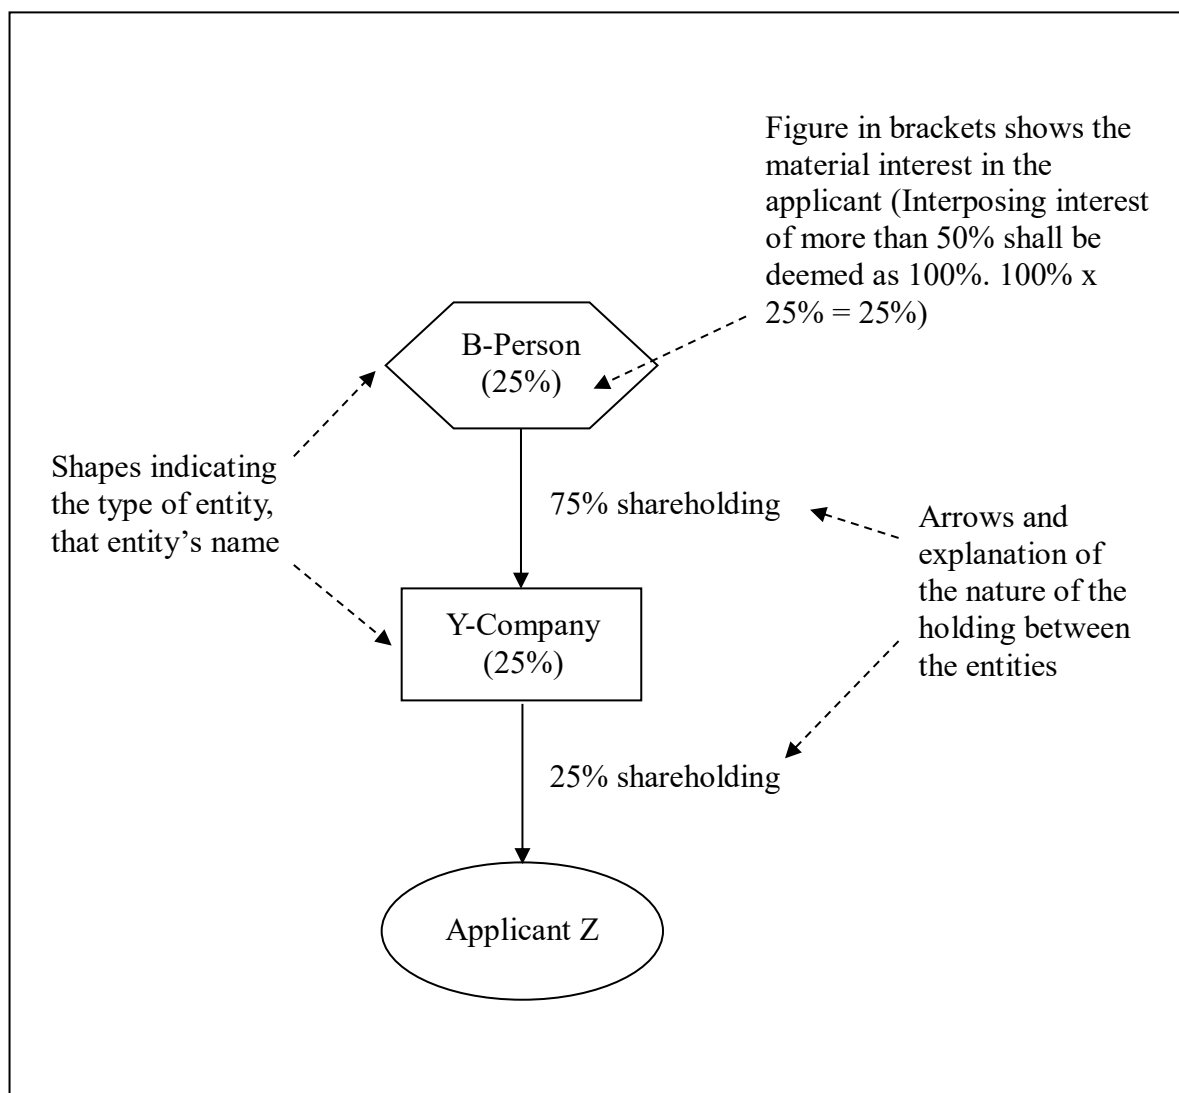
Figure in brackets shows the material interest in the applicant (Interposing interest of more than 50% shall be deemed as 100%. 100% x 25% = 25%)

B-Person (25%)

Shapes indicating the type of entity, that entity's name

75% shareholding

Arrows and explanation of the nature of the holding between the entities

Y-Company (25%)

25% shareholding

Applicant Z